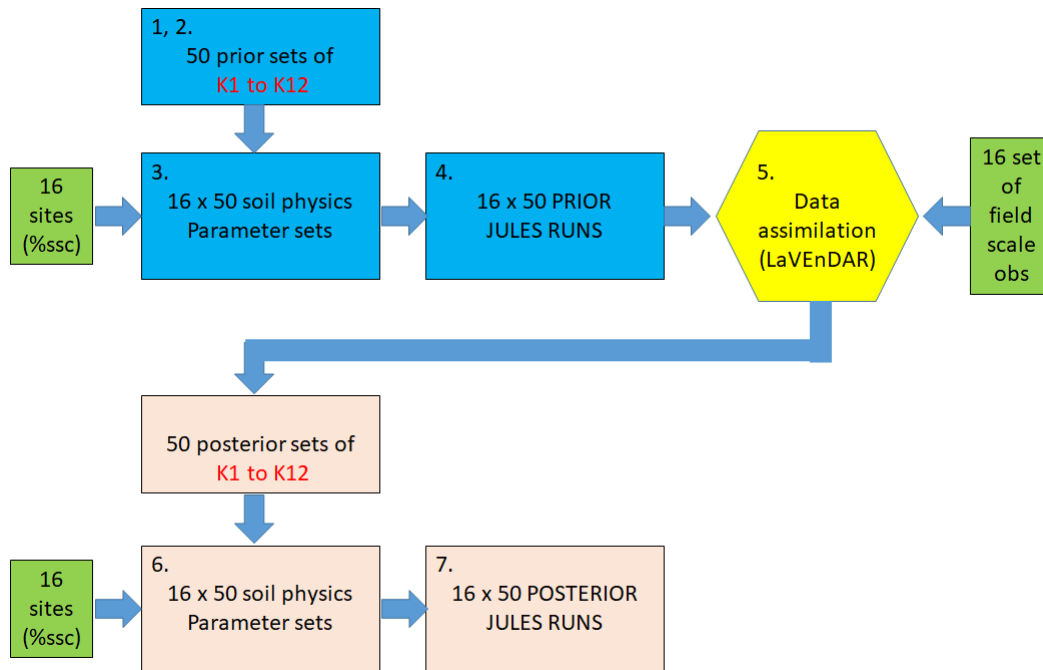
1, 2.
50 prior sets of
K1 to K12

16 sites (%ssc)

3.
16 x 50 soil physics Parameter sets

4.
16 x 50 PRIOR JULES RUNS

5.
Data assimilation (LaVEnDAR)

16 set of field scale obs

50 posterior sets of
K1 to K12

16 sites (%ssc)

6.
16 x 50 soil physics Parameter sets

7.
16 x 50 POSTERIOR JULES RUNS